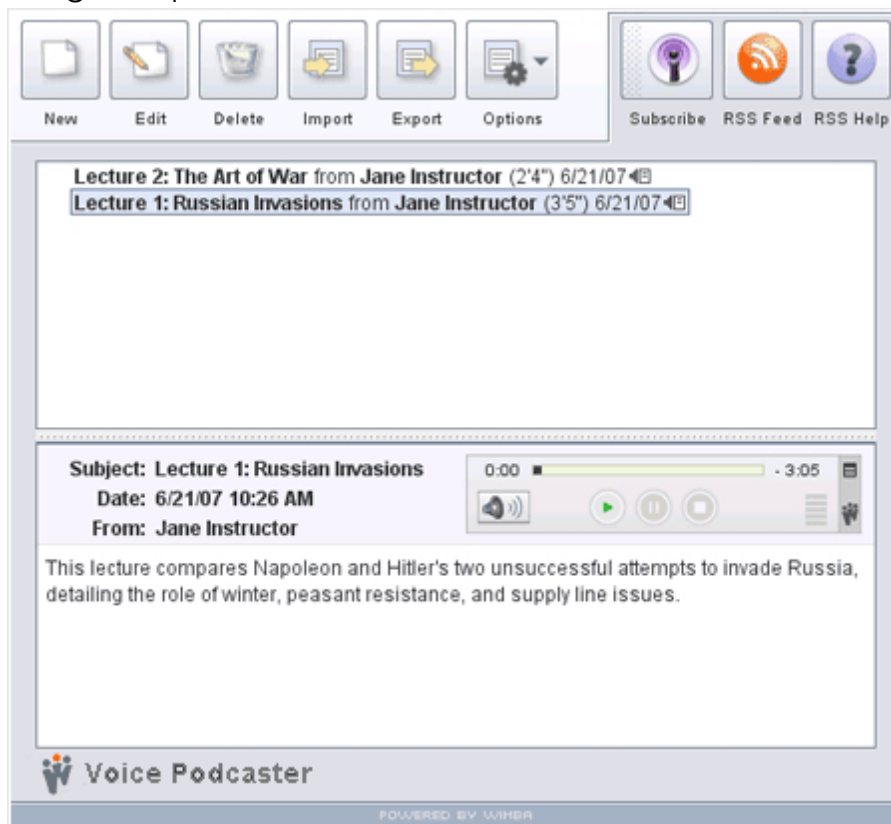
New Edit Delete Import Export Options

Subscribe RSS Feed RSS Help

**Lecture 2: The Art of War** from **Jane Instructor** (2'4") 6/21/07
**Lecture 1: Russian Invasions** from **Jane Instructor** (3'5") 6/21/07

Subject: Lecture 1: Russian Invasions
Date: 6/21/07 10:26 AM
From: Jane Instructor

0:00 - 3:05

This lecture compares Napoleon and Hitler's two unsuccessful attempts to invade Russia, detailing the role of winter, peasant resistance, and supply line issues.

Voice Podcaster

POWERED BY WIMBA